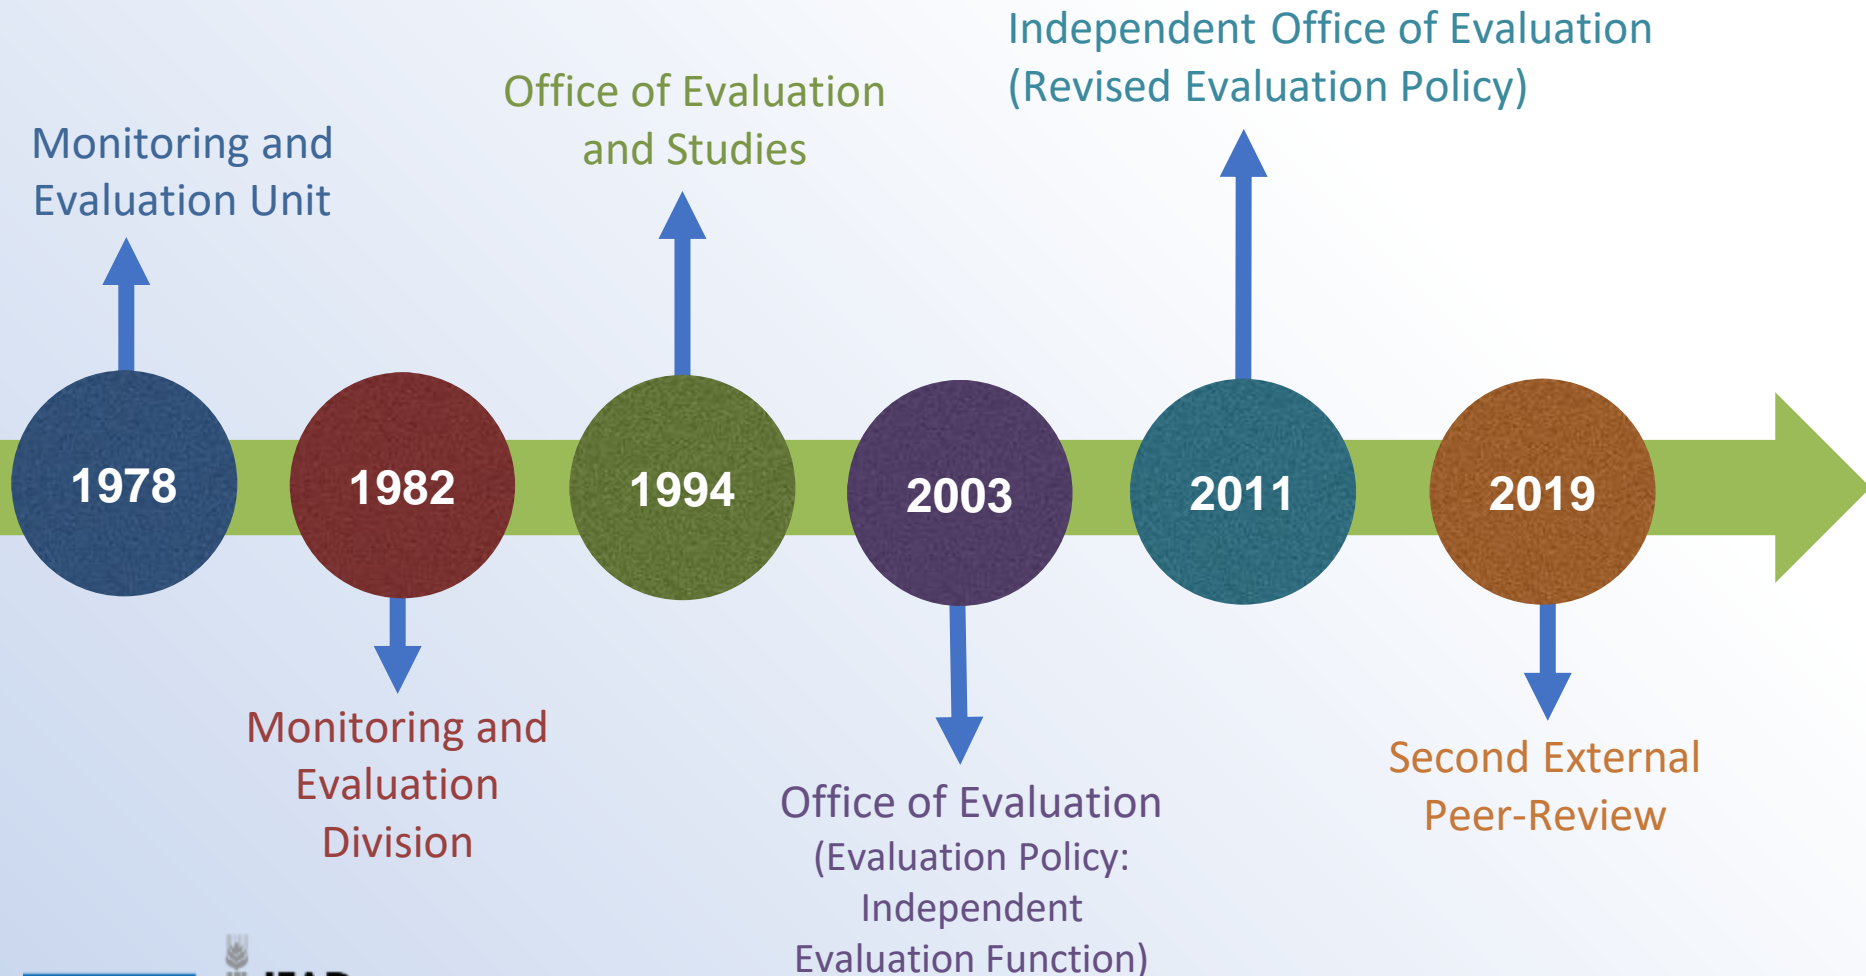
Independent Office of Evaluation (Revised Evaluation Policy)

Office of Evaluation and Studies

Monitoring and Evaluation Unit

1978

1982

1994

2003

2011

2019

Monitoring and Evaluation Division

Office of Evaluation (Evaluation Policy: Independent Evaluation Function)

Second External Peer-Review

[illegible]